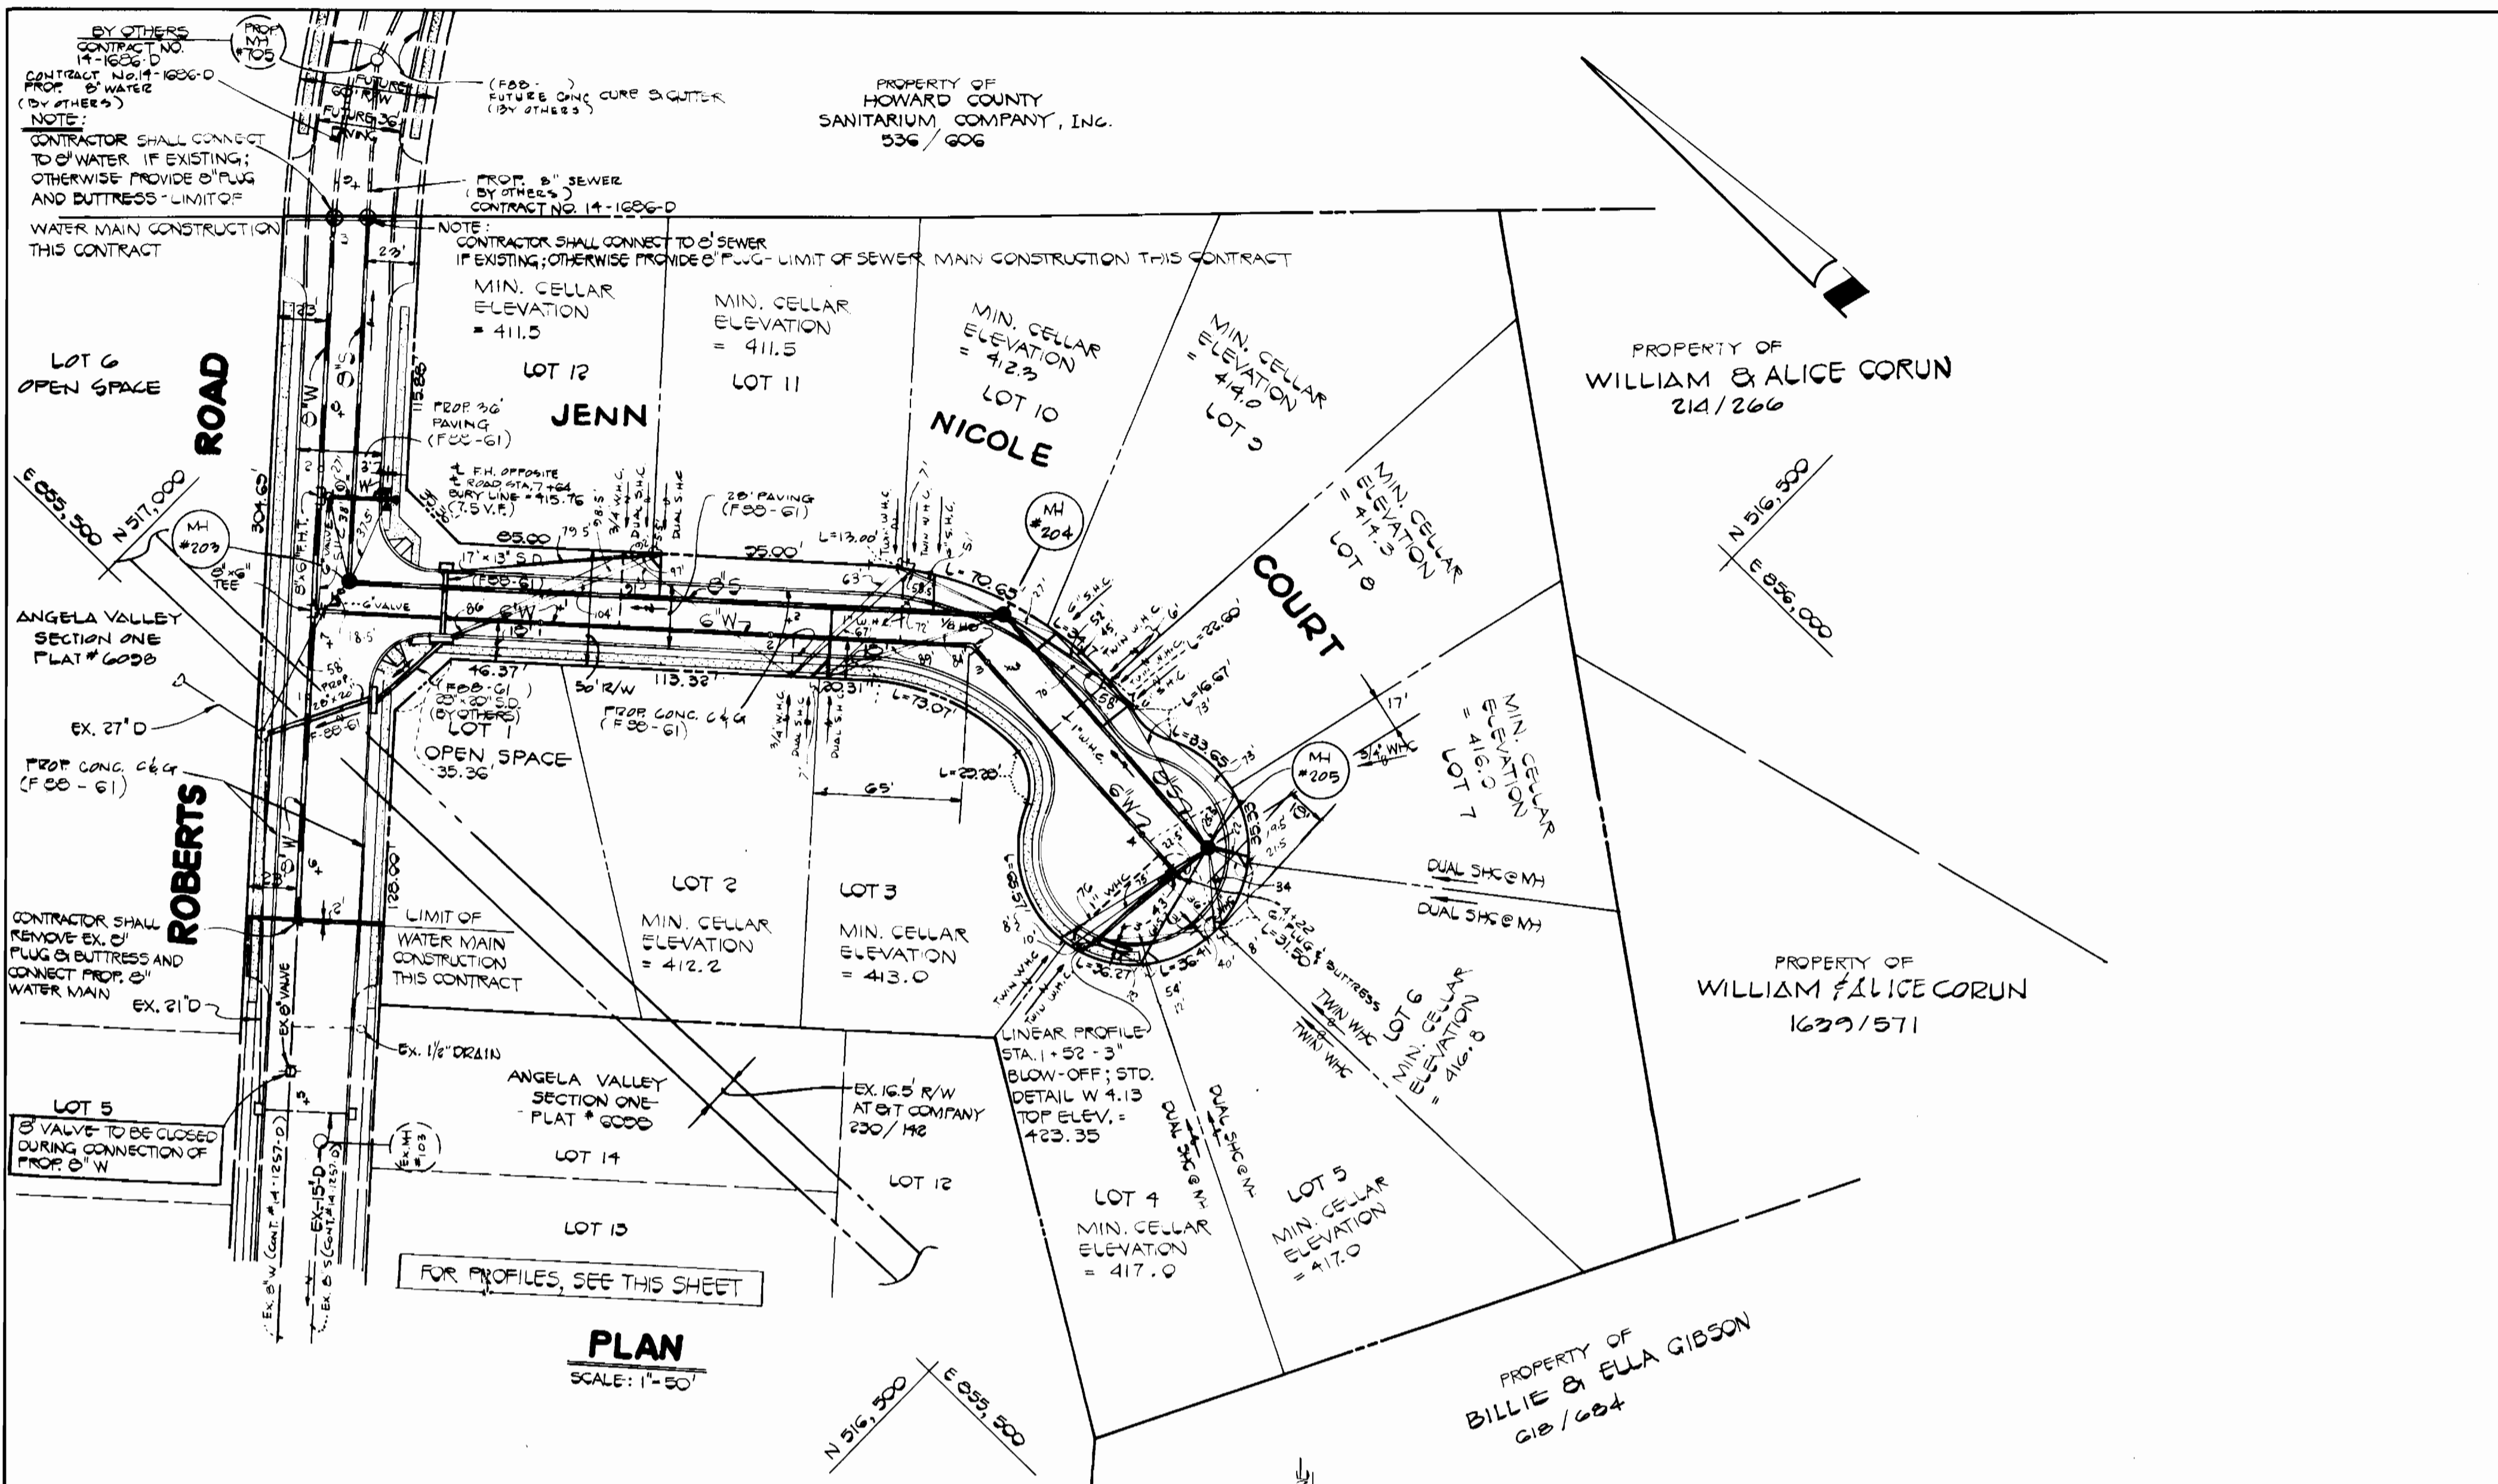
BY OTHERS
CONTRACT NO. 14-1686-D
CONTRACT No.14-1686-D
PROP. 8" WATER
(BY OTHERS)
NOTE:
CONTRACTOR SHALL CONNECT TO 8" WATER IF EXISTING; OTHERWISE PROVIDE 8" PLUG AND BUTTRESS - LIMIT OF WATER MAIN CONSTRUCTION THIS CONTRACT

PROP. MH #705

FUTURE 60' R/W
FUTURE 36' PAVING

(F88- )
FUTURE CONC. CURB & GUTTER
(BY OTHERS)

PROPERTY OF
HOWARD COUNTY
SANITARIUM COMPANY, INC.
536 / 606

PROP. 8" SEWER
(BY OTHERS)
CONTRACT NO. 14-1686-D

NOTE:
CONTRACTOR SHALL CONNECT TO 8" SEWER IF EXISTING; OTHERWISE PROVIDE 8" PLUG - LIMIT OF SEWER MAIN CONSTRUCTION THIS CONTRACT

MIN. CELLAR ELEVATION = 411.5
LOT 12
MIN. CELLAR ELEVATION = 411.5
LOT 11
MIN. CELLAR ELEVATION = 412.3
LOT 10
MIN. CELLAR ELEVATION = 414.0
LOT 9

JENN
NICOLE
COURT

PROPERTY OF
WILLIAM & ALICE CORUN
214/266

LOT 6
OPEN SPACE
ROAD
ROBERTS

PROP. 36' PAVING (F88-61)
℄ F.H. OPPOSITE ℄ ROAD STA. 7+64 BURY LINE = 415.76 (7.5 V.F.)
28' PAVING (F88-61)
L=13.00'
MH #204
L=70.65'
MIN. CELLAR ELEVATION = 414.3
LOT 8

N 516,500
E 856,000
E 855,500
N 517,000
MH #203
8"x6" TEE
6" VALVE
17'x13' S.D. (F88-61)
85.00
95.00'
8"S
6"W
ANGELA VALLEY SECTION ONE PLAT # 6098
EX. 27" D
46.37'
113.32'
20.31'
50' R/W
L=73.07'
(F88-61)
28"x20" S.D. (BY OTHERS)
LOT 1
OPEN SPACE
35.36'
PROP. CONC. C&G (F88-61)
PROP. CONC. C&G (F88-61)
L=22.60'
L=16.67'
L=33.65'
17'
MH #205
3/4" WHC
MIN. CELLAR ELEVATION = 416.0
LOT 7
L=22.28'
65'
6"W
DUAL SHC @ MH
DUAL SHC @ MH
304.63'
115.86'
128.00'
LOT 2
MIN. CELLAR ELEVATION = 412.2
LOT 3
MIN. CELLAR ELEVATION = 413.0
L=85.15'
L=36.27'
L=36.41'
L=31.50'
PLUG & BUTTRESS
TWIN WHC
TWIN WHC
LOT 6
MIN. CELLAR ELEVATION = 416.8

PROPERTY OF
WILLIAM & ALICE CORUN
1639/571

CONTRACTOR SHALL REMOVE EX. 8" PLUG & BUTTRESS AND CONNECT PROP. 8" WATER MAIN
EX. 21" D
LIMIT OF WATER MAIN CONSTRUCTION THIS CONTRACT
EX. 8" VALVE
EX. 1/2" DRAIN
ANGELA VALLEY SECTION ONE PLAT # 6098
EX. 16.5' R/W AT&T COMPANY 230/142
LINEAR PROFILE STA. 1+52-3" BLOW-OFF; STD. DETAIL W 4.13 TOP ELEV. = 423.35
DUAL SHC @ MH
DUAL SHC @ MH

LOT 5
8" VALVE TO BE CLOSED DURING CONNECTION OF PROP. 8" W
EX. MH #103
EX-15"D
EX. 8" W (CONT. # 14-1257-D)
EX. 8" S (CONT. # 14-1257-D)
LOT 14
LOT 13
LOT 12
LOT 4
MIN. CELLAR ELEVATION = 417.0
LOT 5
MIN. CELLAR ELEVATION = 417.0

FOR PROFILES, SEE THIS SHEET

PLAN
SCALE: 1"=50'

N 516,500
E 855,500

PROPERTY OF
BILLIE & ELLA GIBSON
618 / 684